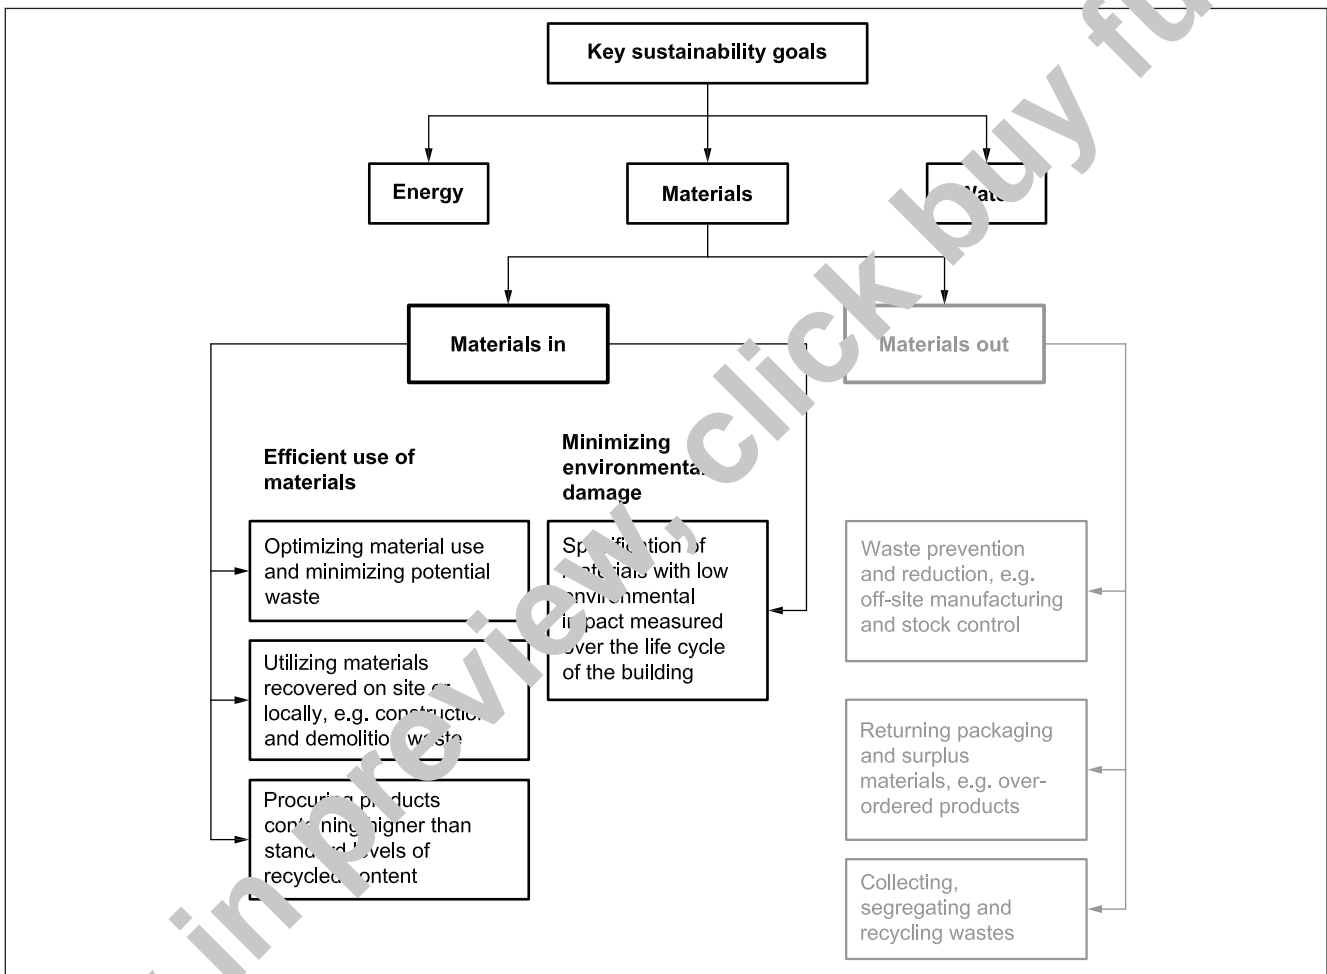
Key sustainability goals

Energy

Materials

Wat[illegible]

Materials in

Materials out

Efficient use of materials

Minimizing environmenta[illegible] damage

Optimizing material use and minimizing potential waste

Utilizing materials recovered on site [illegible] locally, e.g. constructi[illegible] and demolitio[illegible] w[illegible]

Procur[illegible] p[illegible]ducts con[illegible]ning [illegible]igher than stand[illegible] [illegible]vels of recycle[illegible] content

Sp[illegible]ion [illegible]f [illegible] with low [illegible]nvironmental i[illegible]pact measured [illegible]ver the life cycle of the building

Waste prevention and reduction, e.g. off-site manufacturing and stock control

Returning packaging and surplus materials, e.g. over-ordered products

Collecting, segregating and recycling wastes

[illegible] in preview, click buy fu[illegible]